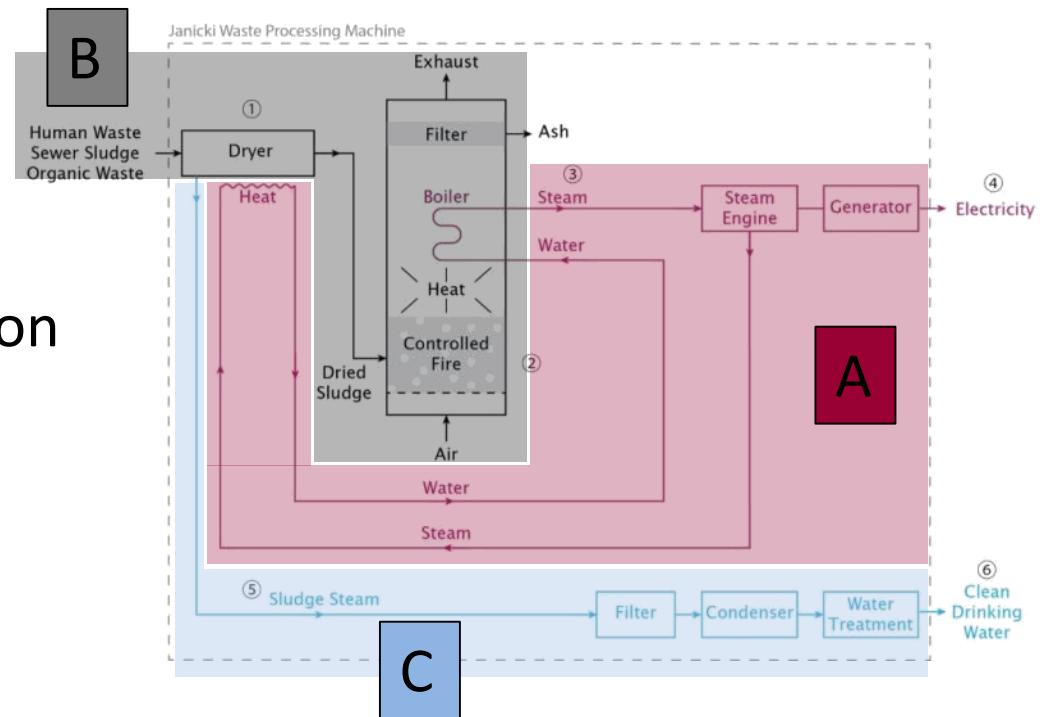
B

Janicki Waste Processing Machine

Exhaust

①

Human Waste
Sewer Sludge
Organic Waste

Dryer

Filter

Ash

Heat

③

Boiler

Steam

Steam Engine

Generator

④

Electricity

Water

on

Heat

Controlled Fire

②

A

Dried Sludge

Air

Water

Steam

⑤ Sludge Steam

Filter

Condenser

Water Treatment

⑥
Clean Drinking Water

C